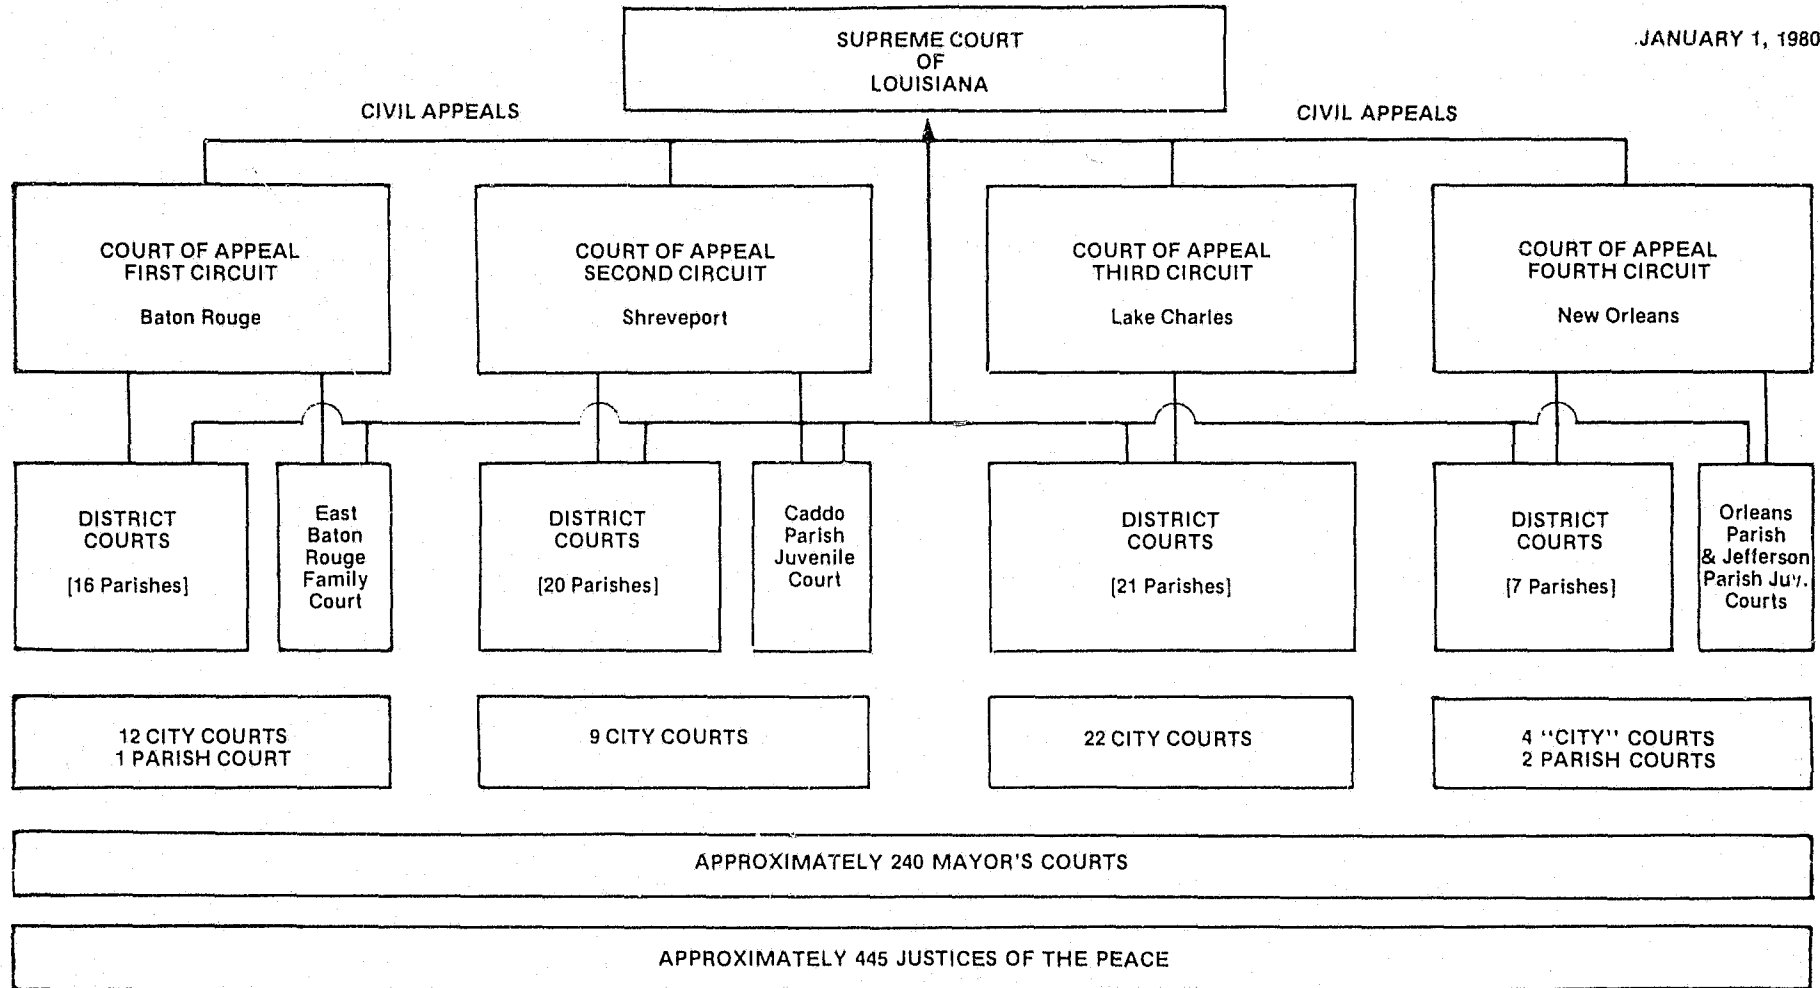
SUPREME COURT OF LOUISIANA

JANUARY 1, 1980

CIVIL APPEALS

CIVIL APPEALS

COURT OF APPEAL FIRST CIRCUIT

Baton Rouge

COURT OF APPEAL SECOND CIRCUIT

Shreveport

COURT OF APPEAL THIRD CIRCUIT

Lake Charles

COURT OF APPEAL FOURTH CIRCUIT

New Orleans

DISTRICT COURTS

[16 Parishes]

East Baton Rouge Family Court

DISTRICT COURTS

[20 Parishes]

Caddo Parish Juvenile Court

DISTRICT COURTS

[21 Parishes]

DISTRICT COURTS

[7 Parishes]

Orleans Parish & Jefferson Parish Juv. Courts

12 CITY COURTS
1 PARISH COURT

9 CITY COURTS

22 CITY COURTS

4 "CITY" COURTS
2 PARISH COURTS

APPROXIMATELY 240 MAYOR'S COURTS

APPROXIMATELY 445 JUSTICES OF THE PEACE